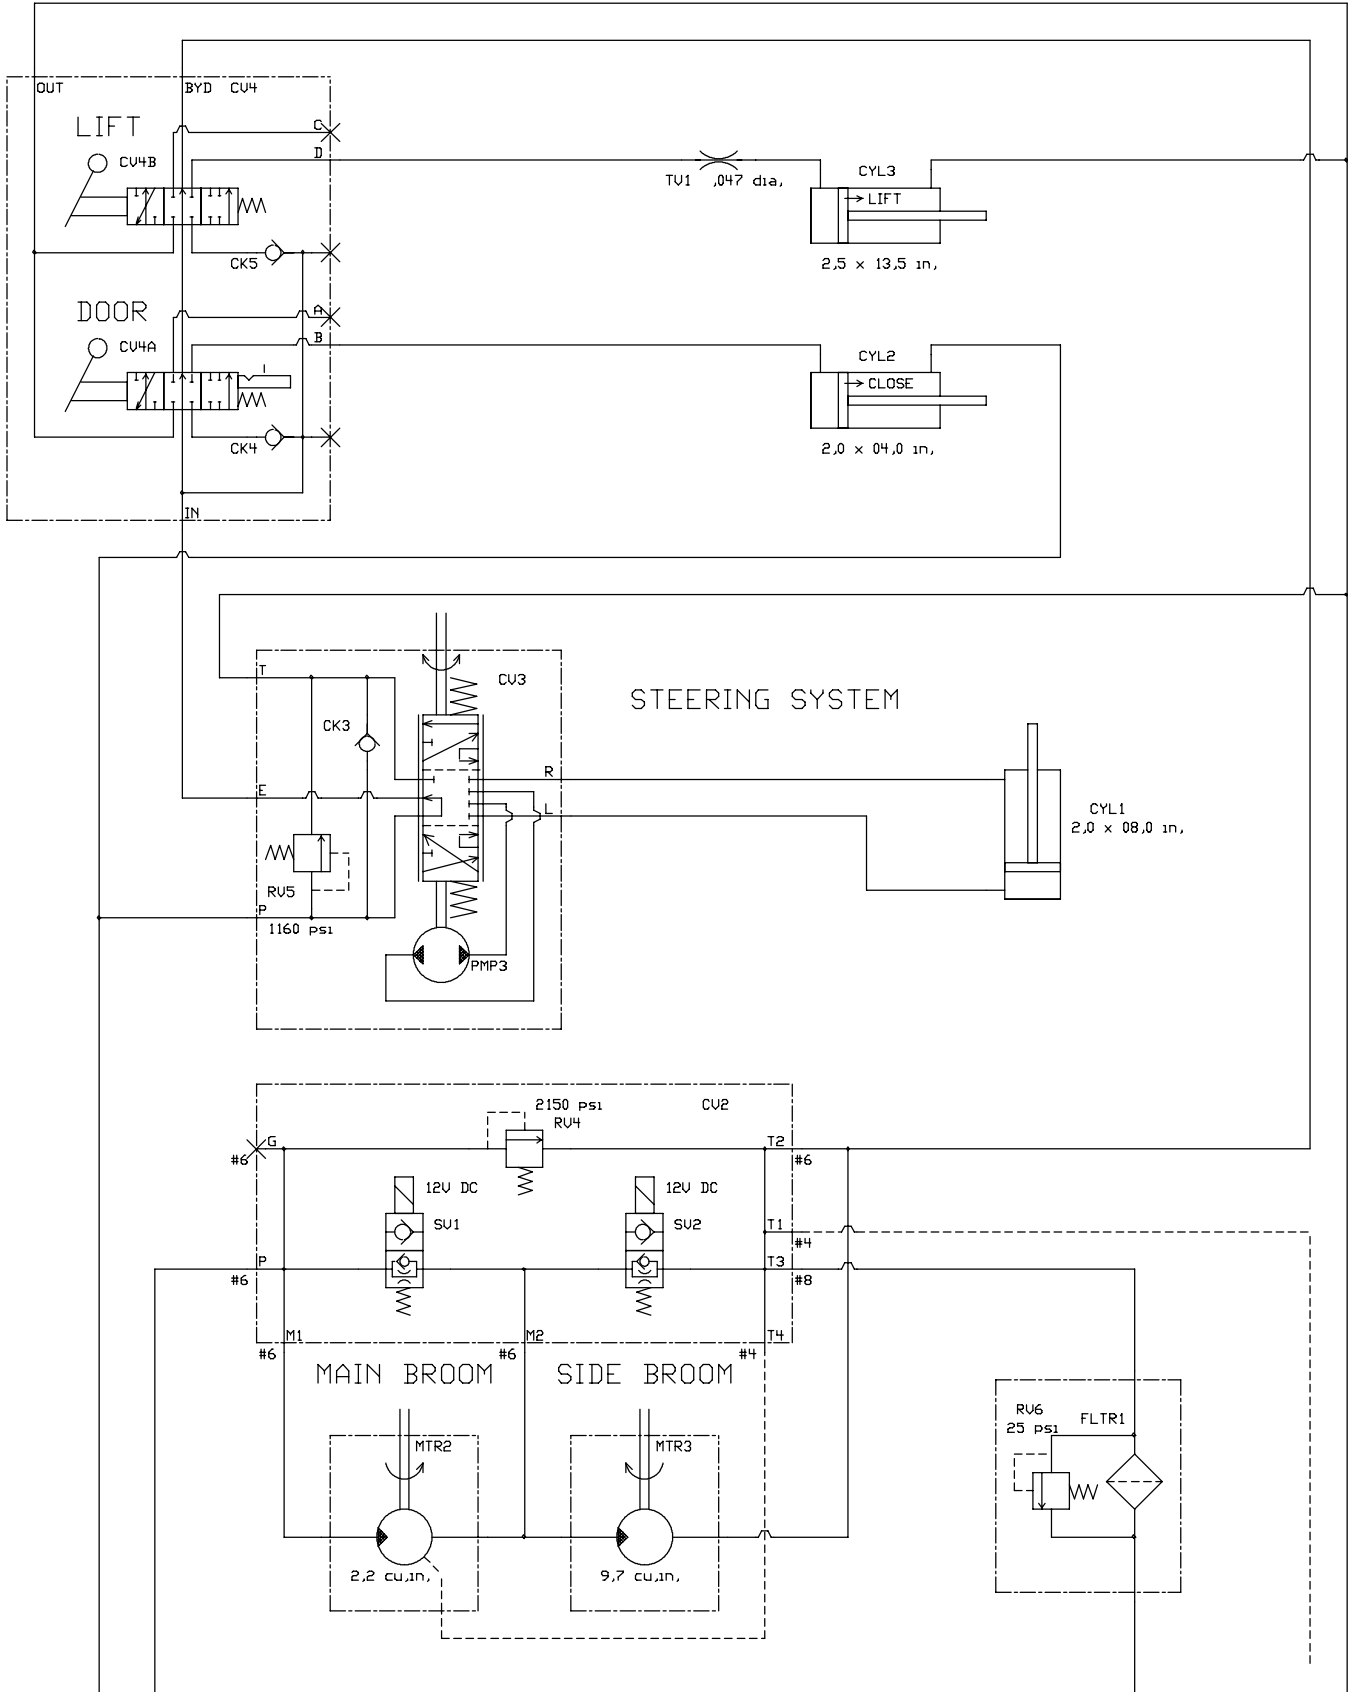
OUT
BYD CV4
LIFT
C
D
CV4B
CK5
DOOR
A
B
CV4A
CK4
IN
TV1 ,047 dia,
CYL3
LIFT
2,5 x 13,5 in,
CYL2
CLOSE
2,0 x 04,0 in,
T
CV3
STEERING SYSTEM
CK3
R
E
L
CYL1
2,0 x 08,0 in,
RV5
P
1160 psi
PMP3
2150 psi
RV4
CV2
G
#6
T2
#6
12V DC
SV1
12V DC
SV2
T1
#4
P
#6
T3
#8
M1
#6
M2
#6
T4
#4
MAIN BROOM
SIDE BROOM
MTR2
MTR3
2,2 cu,in,
9,7 cu,in,
RV6
25 psi
FLTR1